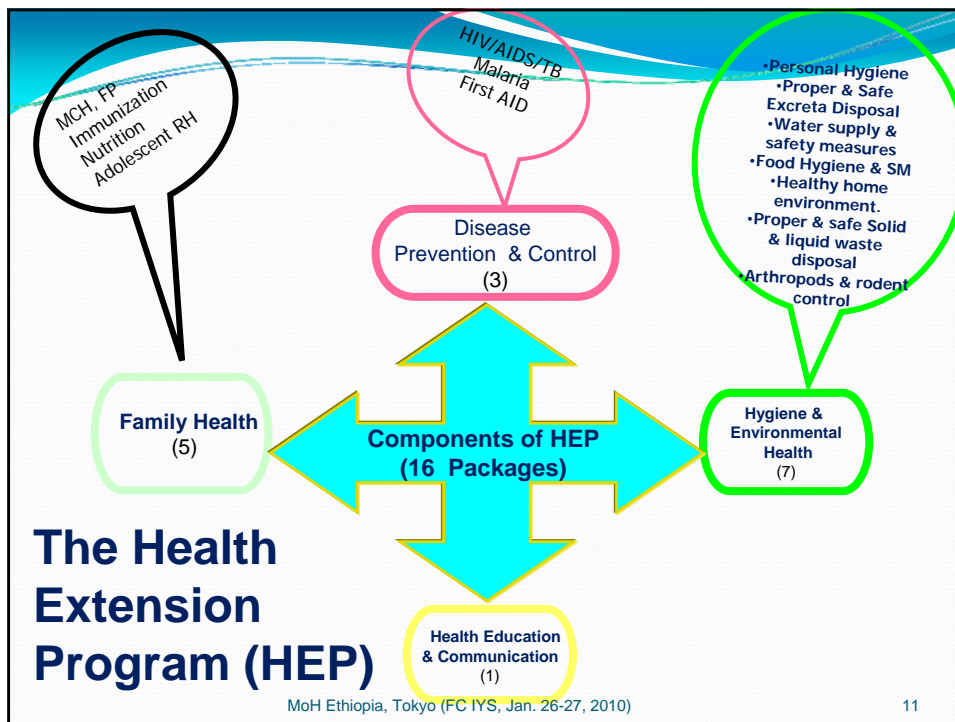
MCH, FP
Immunization
Nutrition
Adolescent RH

HIV/AIDS/TB
Malaria
First AID

•Personal Hygiene
•Proper & Safe Excreta Disposal
•Water supply & safety measures
•Food Hygiene & SM
•Healthy home environment.
•Proper & safe Solid & liquid waste disposal
•Arthropods & rodent control

Disease Prevention & Control
(3)

Family Health
(5)

Components of HEP
(16 Packages)

Hygiene & Environmental Health
(7)

The Health Extension Program (HEP)

Health Education & Communication
(1)

MoH Ethiopia, Tokyo (FC IYS, Jan. 26-27, 2010)

11